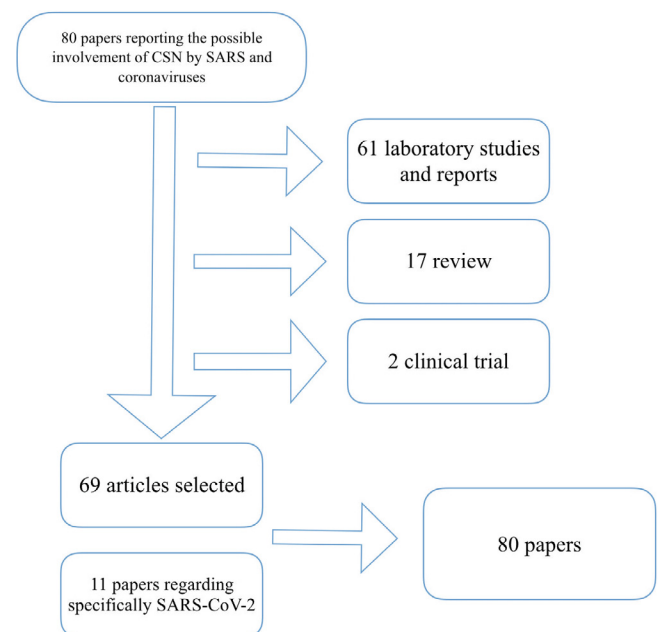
80 papers reporting the possible involvement of CSN by SARS and coronaviruses

61 laboratory studies and reports

17 review

2 clinical trial

69 articles selected

11 papers regarding specifically SARS-CoV-2

80 papers